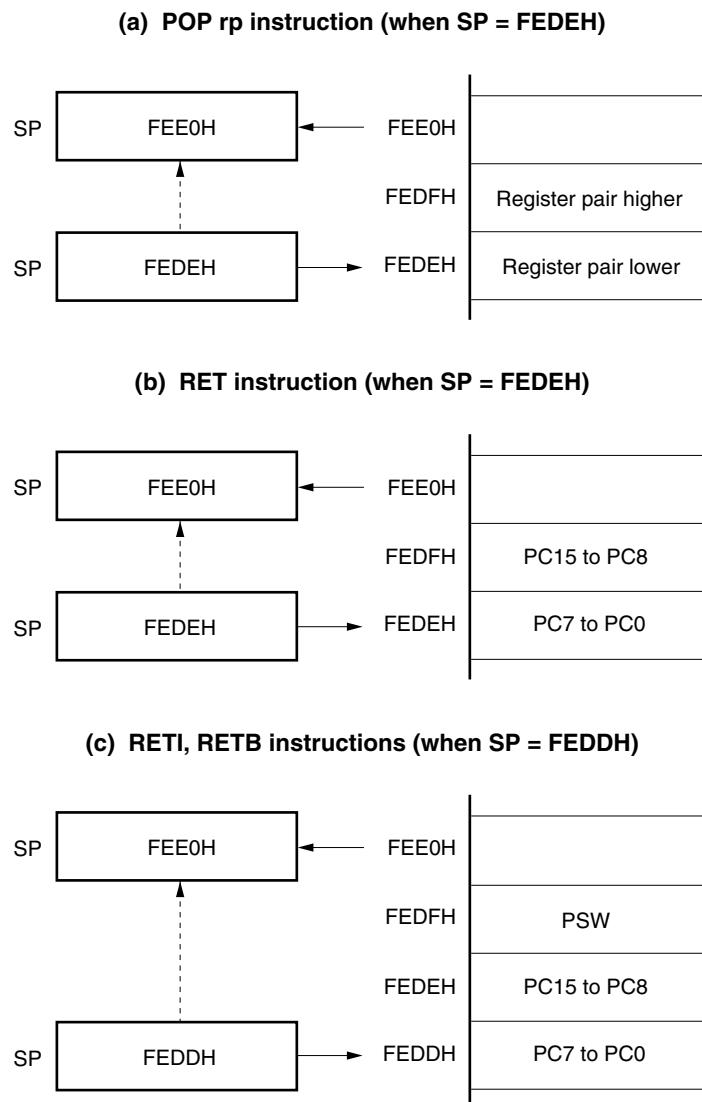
(a) POP rp instruction (when SP = FEDEH)

SP FEE0H

SP FEDEH

FEE0H

FEDFH Register pair higher

FEDEH Register pair lower

(b) RET instruction (when SP = FEDEH)

SP FEE0H

SP FEDEH

FEE0H

FEDFH PC15 to PC8

FEDEH PC7 to PC0

(c) RETI, RETB instructions (when SP = FEDDH)

SP FEE0H

SP FEDDH

FEE0H

FEDFH PSW

FEDEH PC15 to PC8

FEDDH PC7 to PC0